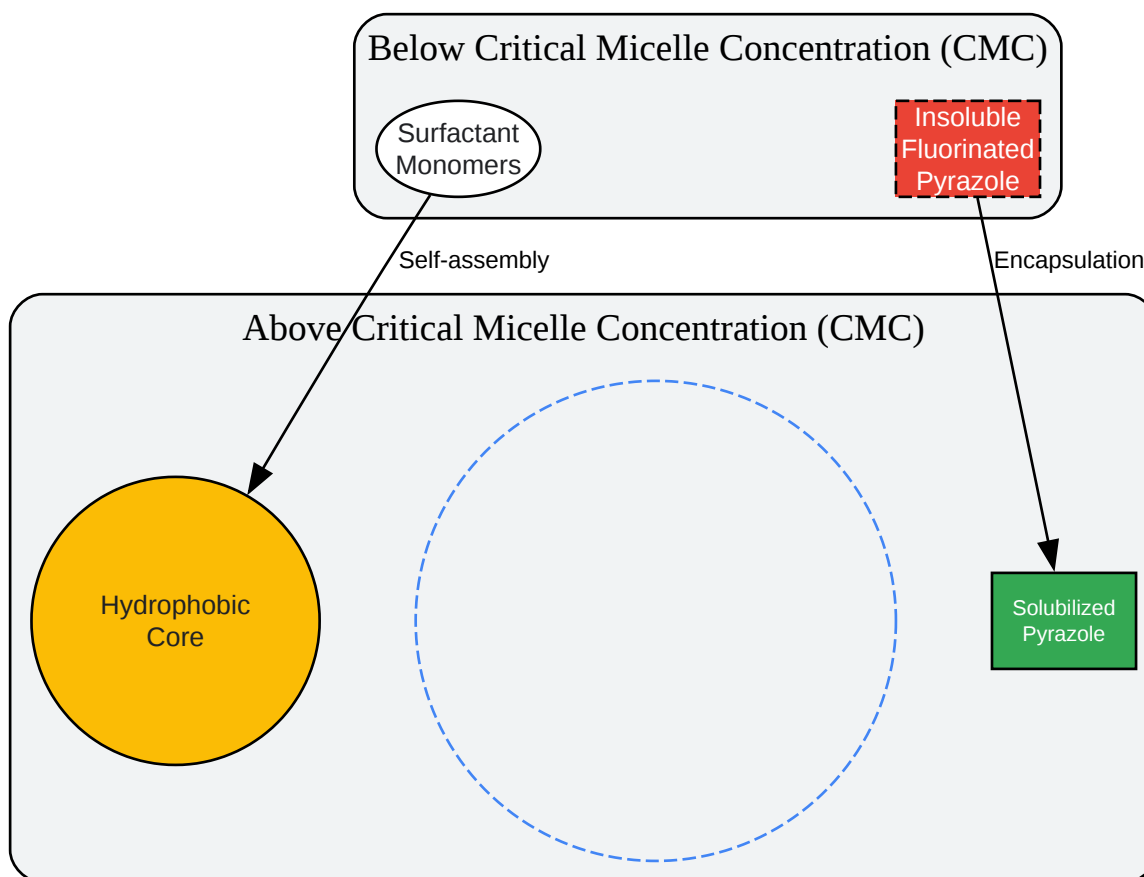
Below Critical Micelle Concentration (CMC)

Surfactant Monomers

Insoluble Fluorinated Pyrazole

Self-assembly

Encapsulation

Above Critical Micelle Concentration (CMC)

Hydrophobic Core

Solubilized Pyrazole